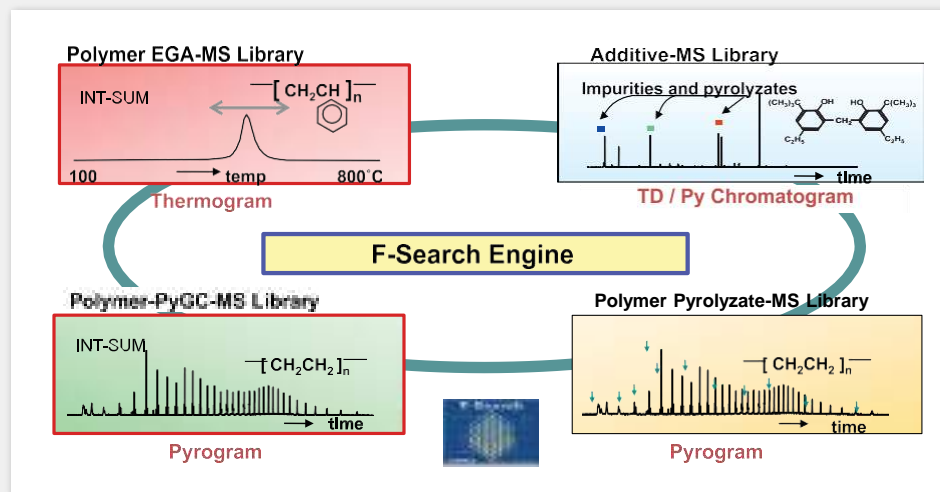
Polymer EGA-MS Library

INT-SUM

$-[CH_2CH]_n-$

100 temp 800°C

Thermogram

Additive-MS Library

Impurities and pyrolyzates

$(CH_3)_3C$ OH HO $C(CH_3)_3$

$CH_2$

$C_2H_5$ $C_2H_5$

time

TD / Py Chromatogram

F-Search Engine

Polymer-PyGC-MS Library

INT-SUM

$-[CH_2CH_2]_n-$

time

Pyrogram

F-Search

Polymer Pyrolyzate-MS Library

$-[CH_2CH_2]_n-$

time

Pyrogram